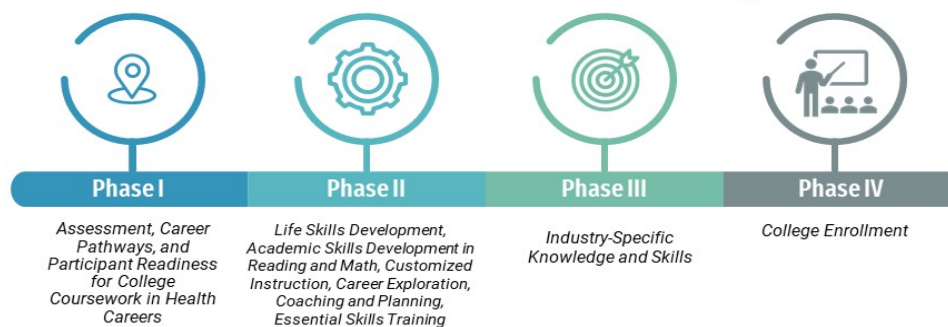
Phase I

Assessment, Career Pathways, and Participant Readiness for College Coursework in Health Careers

Phase II

Life Skills Development, Academic Skills Development in Reading and Math, Customized Instruction, Career Exploration, Coaching and Planning, Essential Skills Training

Phase III

Industry-Specific Knowledge and Skills

Phase IV

College Enrollment